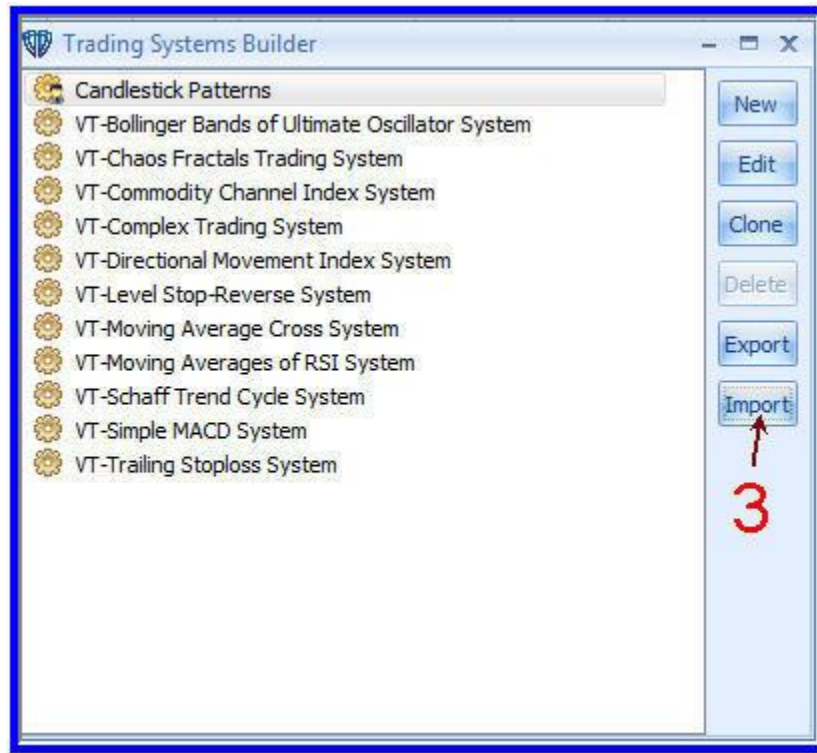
Trading Systems Builder

Candlestick Patterns
VT-Bollinger Bands of Ultimate Oscillator System
VT-Chaos Fractals Trading System
VT-Commodity Channel Index System
VT-Complex Trading System
VT-Directional Movement Index System
VT-Level Stop-Reverse System
VT-Moving Average Cross System
VT-Moving Averages of RSI System
VT-Schaff Trend Cycle System
VT-Simple MACD System
VT-Trailing Stoploss System

New
Edit
Clone
Delete
Export
Import

3